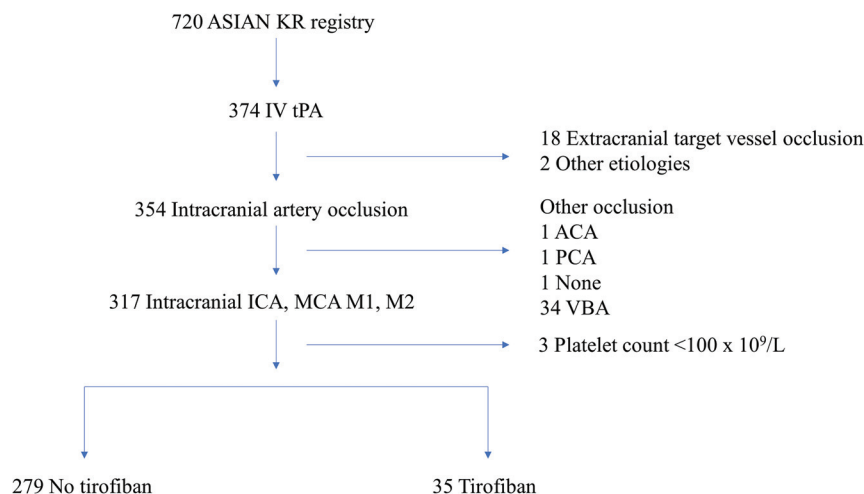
720 ASIAN KR registry

374 IV tPA

18 Extracranial target vessel occlusion
2 Other etiologies

354 Intracranial artery occlusion

Other occlusion
1 ACA
1 PCA
1 None
34 VBA

317 Intracranial ICA, MCA M1, M2

3 Platelet count <100 x $10^9$/L

279 No tirofiban

35 Tirofiban